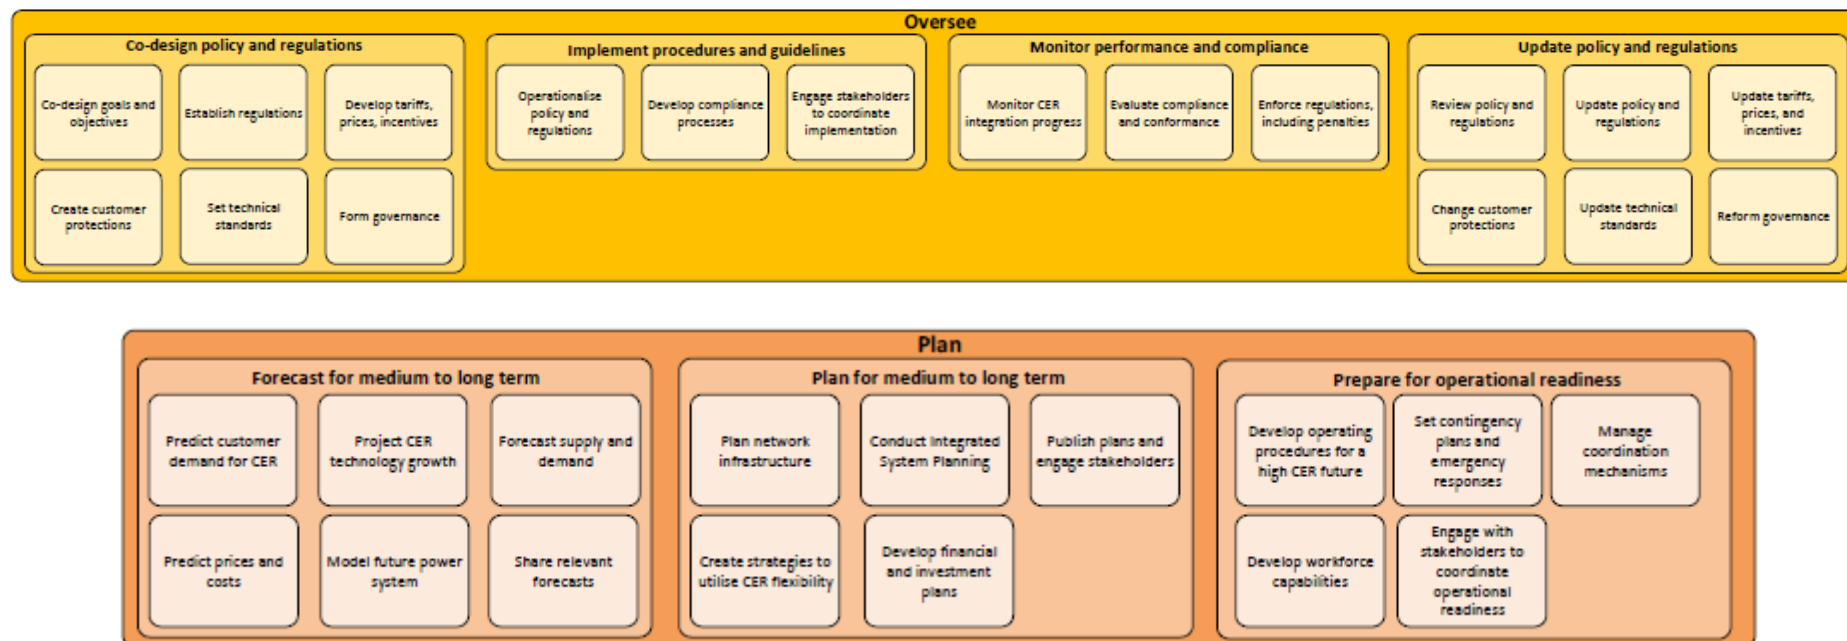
Oversee

Co-design policy and regulations

Co-design goals and objectives

Establish regulations

Develop tariffs, prices, incentives

Create customer protections

Set technical standards

Form governance

Implement procedures and guidelines

Operationalise policy and regulations

Develop compliance processes

Engage stakeholders to coordinate implementation

Monitor performance and compliance

Monitor CER integration progress

Evaluate compliance and conformance

Enforce regulations, including penalties

Update policy and regulations

Review policy and regulations

Update policy and regulations

Update tariffs, prices, and incentives

Change customer protections

Update technical standards

Reform governance

Plan

Forecast for medium to long term

Predict customer demand for CER

Project CER technology growth

Forecast supply and demand

Predict prices and costs

Model future power system

Share relevant forecasts

Plan for medium to long term

Plan network infrastructure

Conduct Integrated System Planning

Publish plans and engage stakeholders

Create strategies to utilise CER flexibility

Develop financial and investment plans

Prepare for operational readiness

Develop operating procedures for a high CER future

Set contingency plans and emergency responses

Manage coordination mechanisms

Develop workforce capabilities

Engage with stakeholders to coordinate operational readiness